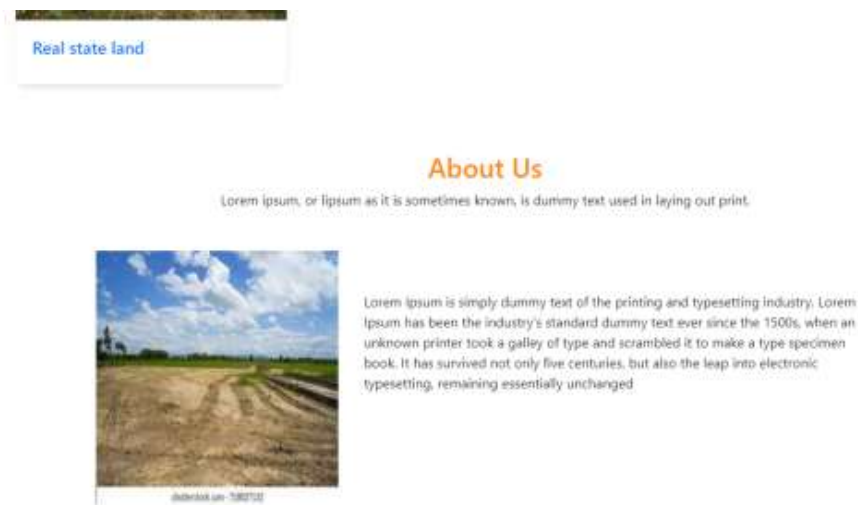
Real state land

About Us

Lorem ipsum, or lipsum as it is sometimes known, is dummy text used in laying out print.

shutterstock.com · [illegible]

Lorem ipsum is simply dummy text of the printing and typesetting industry. Lorem Ipsum has been the industry's standard dummy text ever since the 1500s, when an unknown printer took a galley of type and scrambled it to make a type specimen book. It has survived not only five centuries, but also the leap into electronic typesetting, remaining essentially unchanged